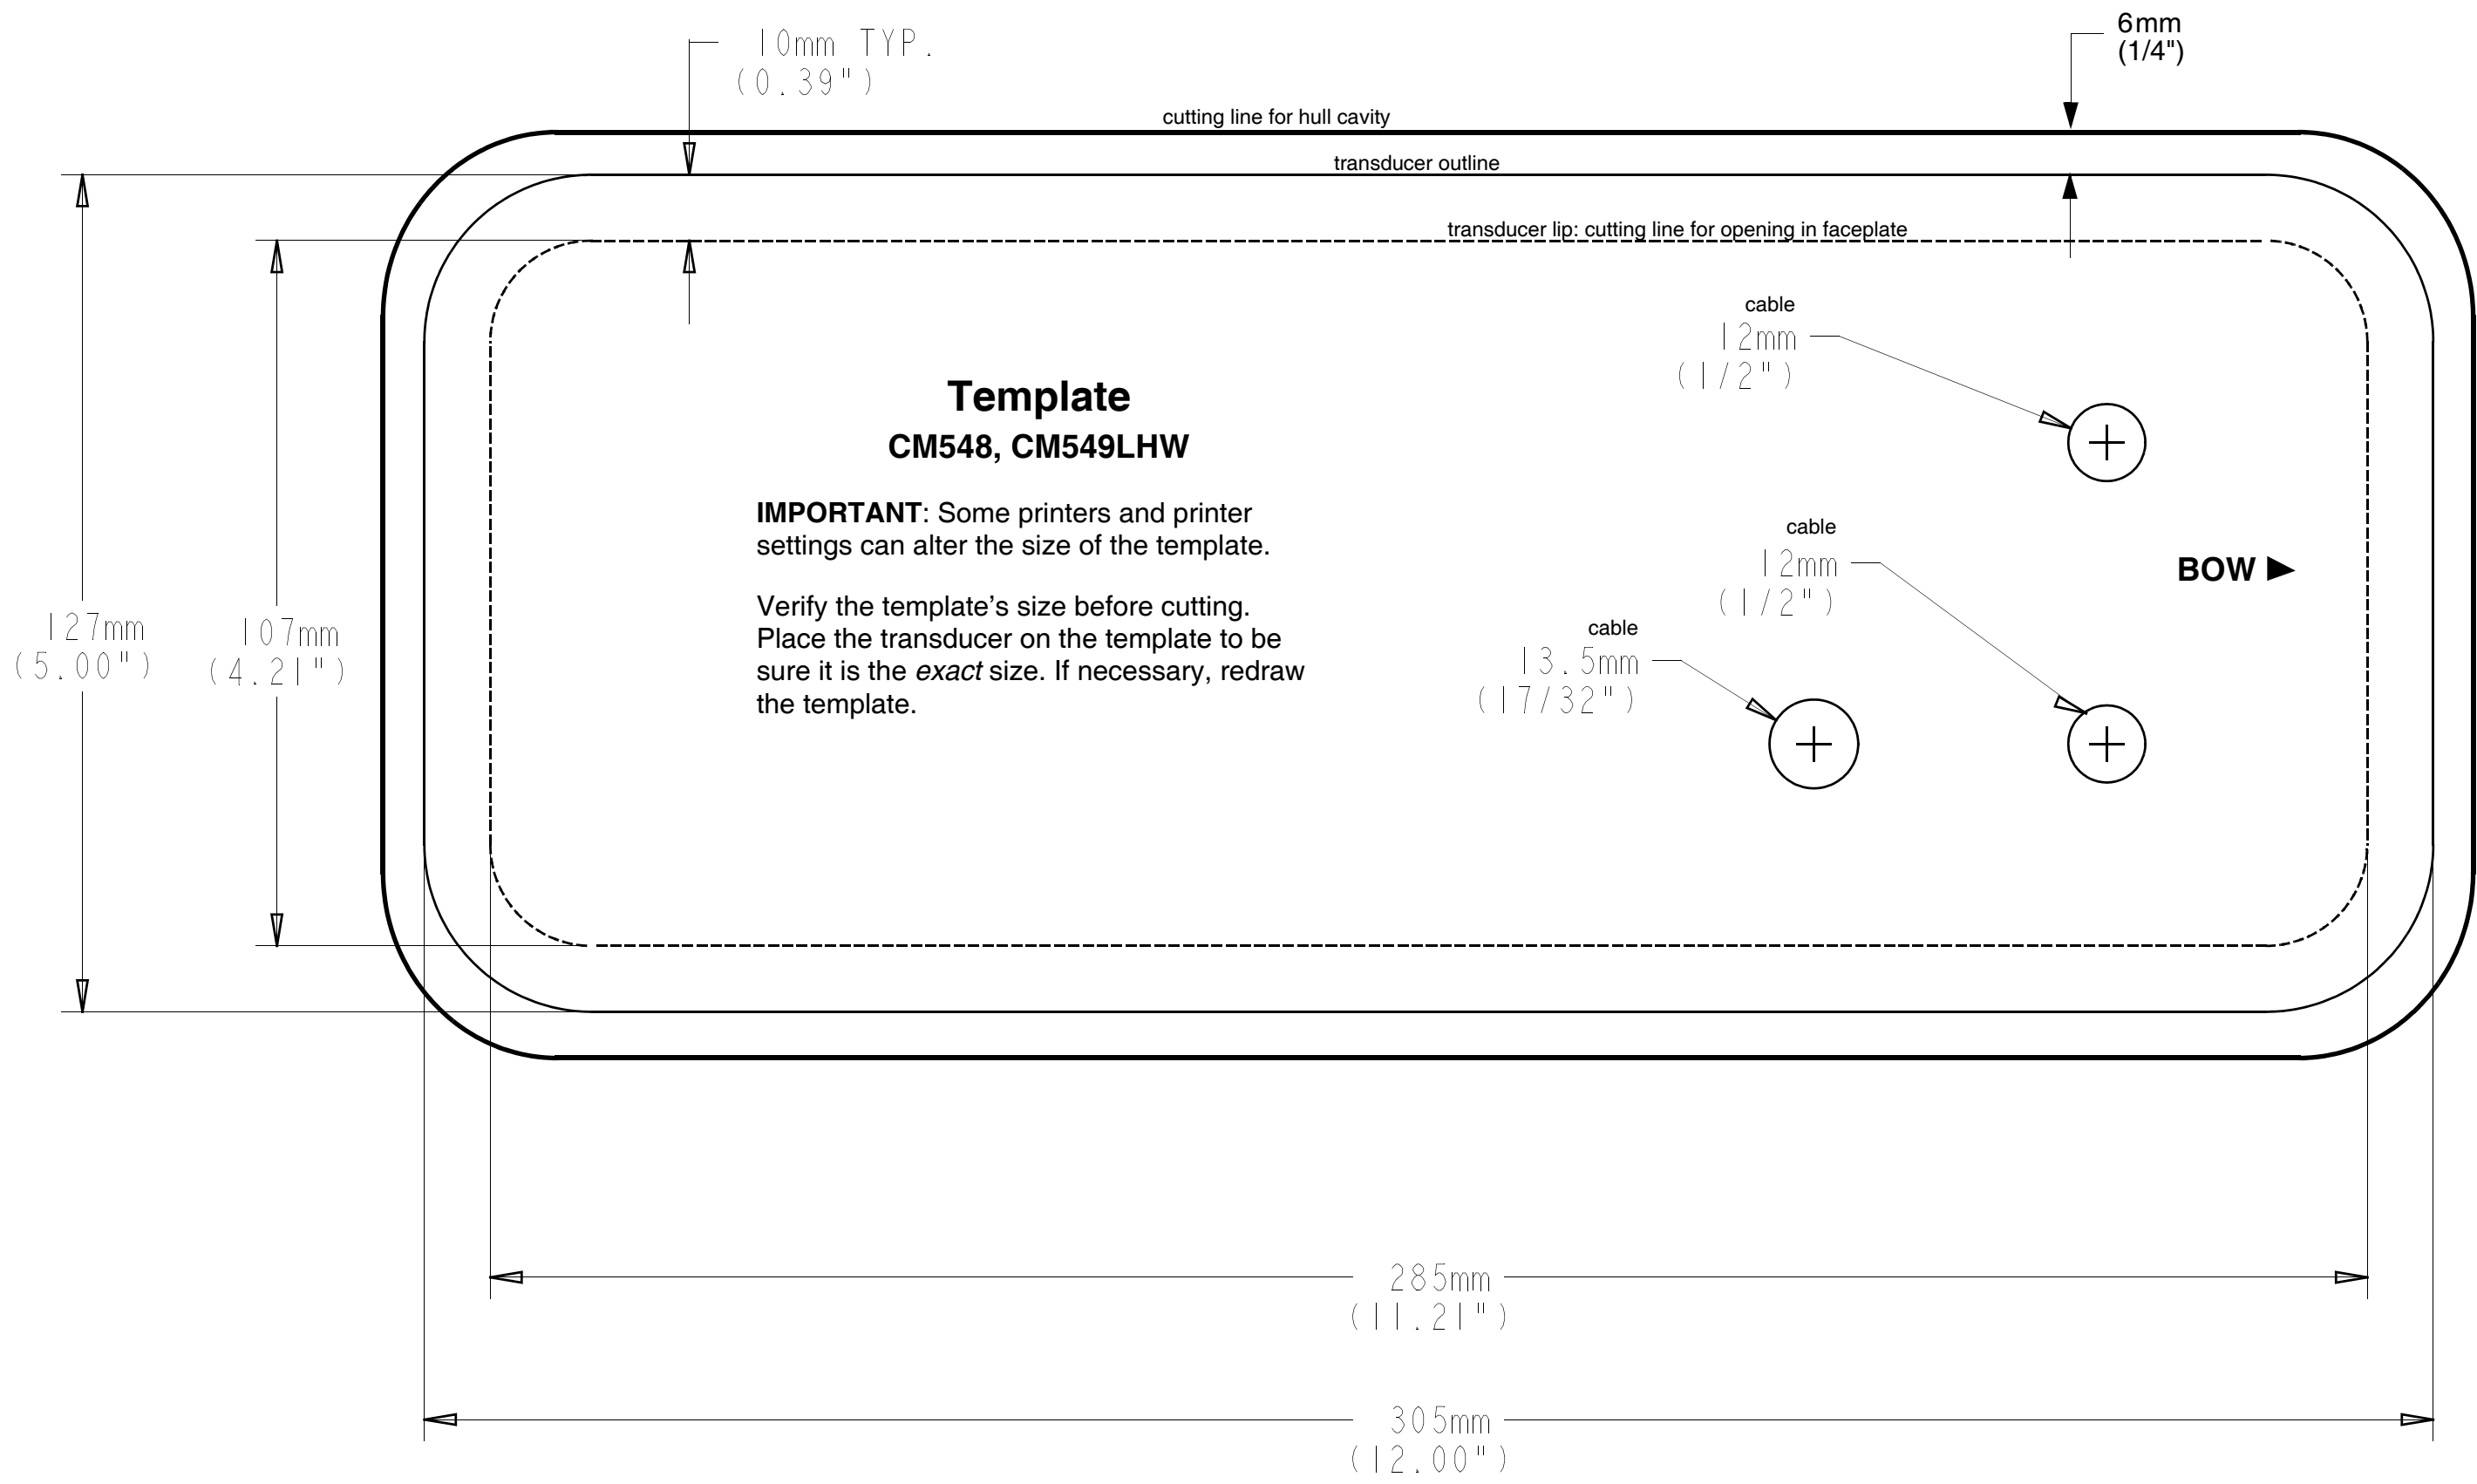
10mm TYP.
(0.39")

6mm
(1/4")

cutting line for hull cavity

transducer outline

transducer lip: cutting line for opening in faceplate

cable
12mm
(1/2")

Template
CM548, CM549LHW

**IMPORTANT**: Some printers and printer settings can alter the size of the template.

Verify the template's size before cutting. Place the transducer on the template to be sure it is the *exact* size. If necessary, redraw the template.

cable
12mm
(1/2")

BOW ►

cable
13.5mm
(17/32")

127mm
(5.00")

107mm
(4.21")

285mm
(11.21")

305mm
(12.00")